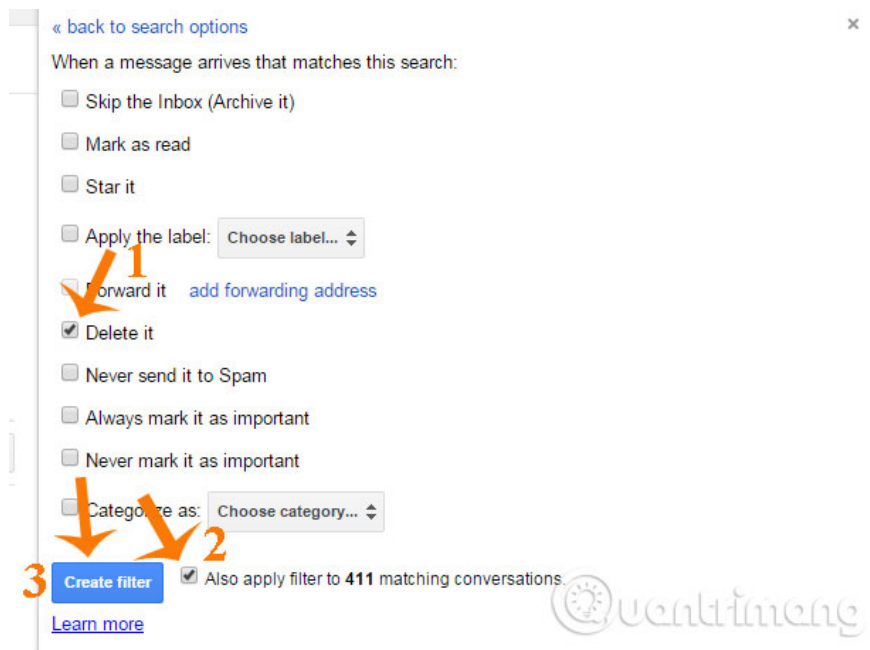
« back to search options

×

When a message arrives that matches this search:

Skip the Inbox (Archive it)

Mark as read

Star it

Apply the label: Choose label...

1

Forward it add forwarding address

Delete it

Never send it to Spam

Always mark it as important

Never mark it as important

Categorize as: Choose category...

2

3 Create filter

Also apply filter to **411** matching conversations.

Learn more

Quantrimang